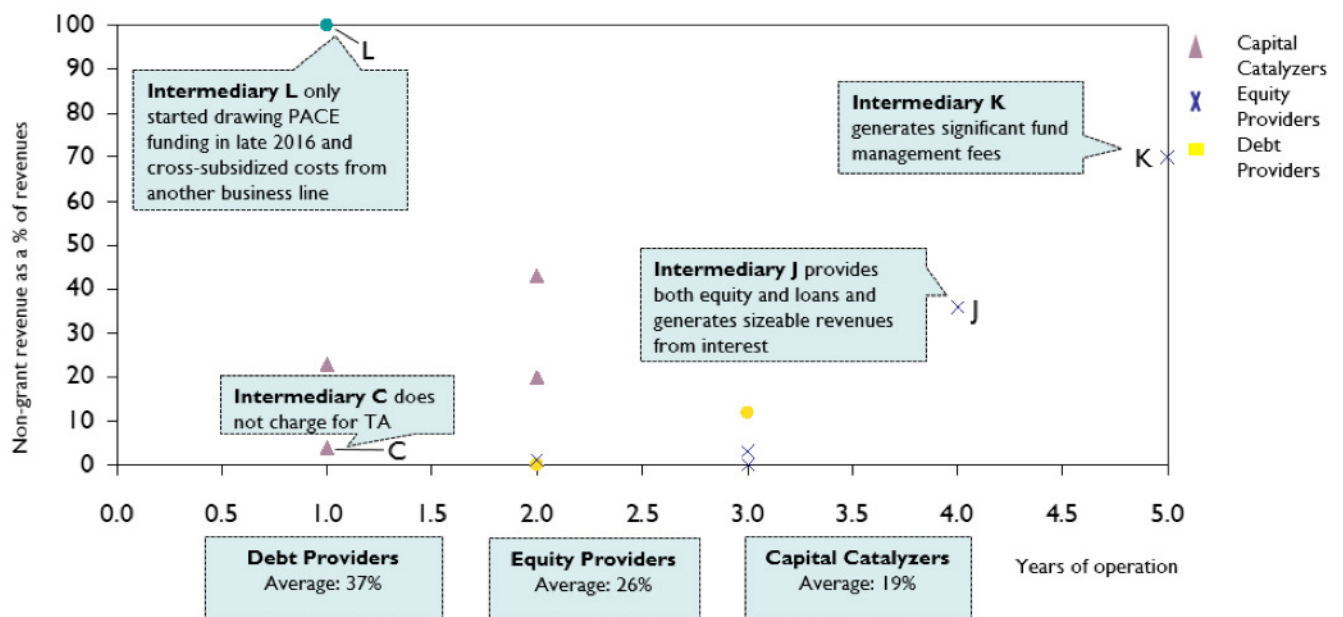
Non-grant revenue as a % of revenues

100
90
80
70
60
50
40
30
20
10
0

L

**Intermediary L** only started drawing PACE funding in late 2016 and cross-subsidized costs from another business line

**Intermediary K** generates significant fund management fees

K

**Intermediary J** provides both equity and loans and generates sizeable revenues from interest

J

**Intermediary C** does not charge for TA

C

Capital Catalyzers
Equity Providers
Debt Providers

0.0 0.5 1.0 1.5 2.0 2.5 3.0 3.5 4.0 4.5 5.0

Years of operation

**Debt Providers**
Average: 37%

**Equity Providers**
Average: 26%

**Capital Catalyzers**
Average: 19%